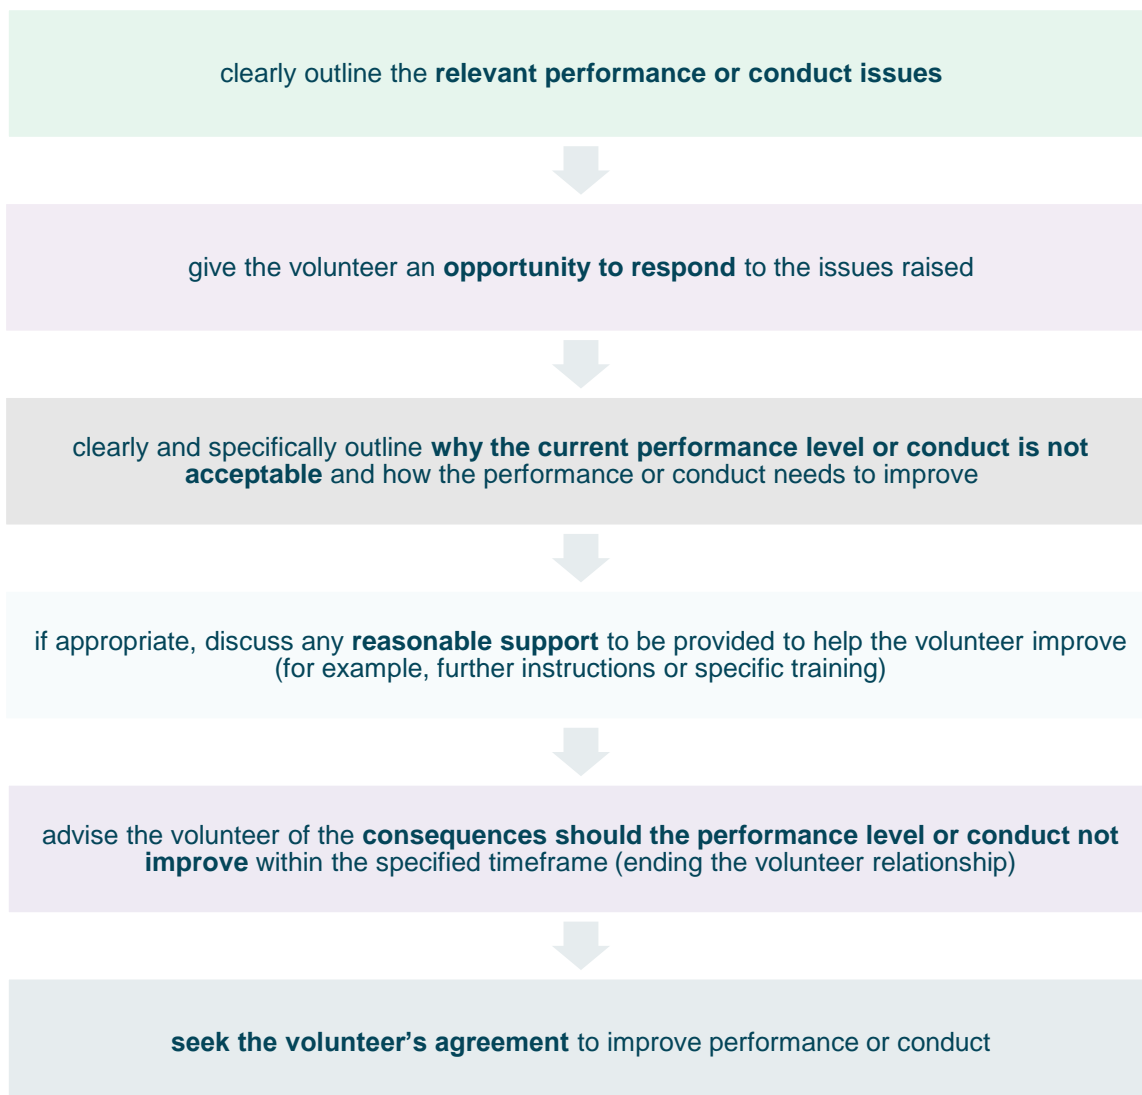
clearly outline the **relevant performance or conduct issues**

give the volunteer an **opportunity to respond** to the issues raised

clearly and specifically outline **why the current performance level or conduct is not acceptable** and how the performance or conduct needs to improve

if appropriate, discuss any **reasonable support** to be provided to help the volunteer improve (for example, further instructions or specific training)

advise the volunteer of the **consequences should the performance level or conduct not improve** within the specified timeframe (ending the volunteer relationship)

**seek the volunteer's agreement** to improve performance or conduct